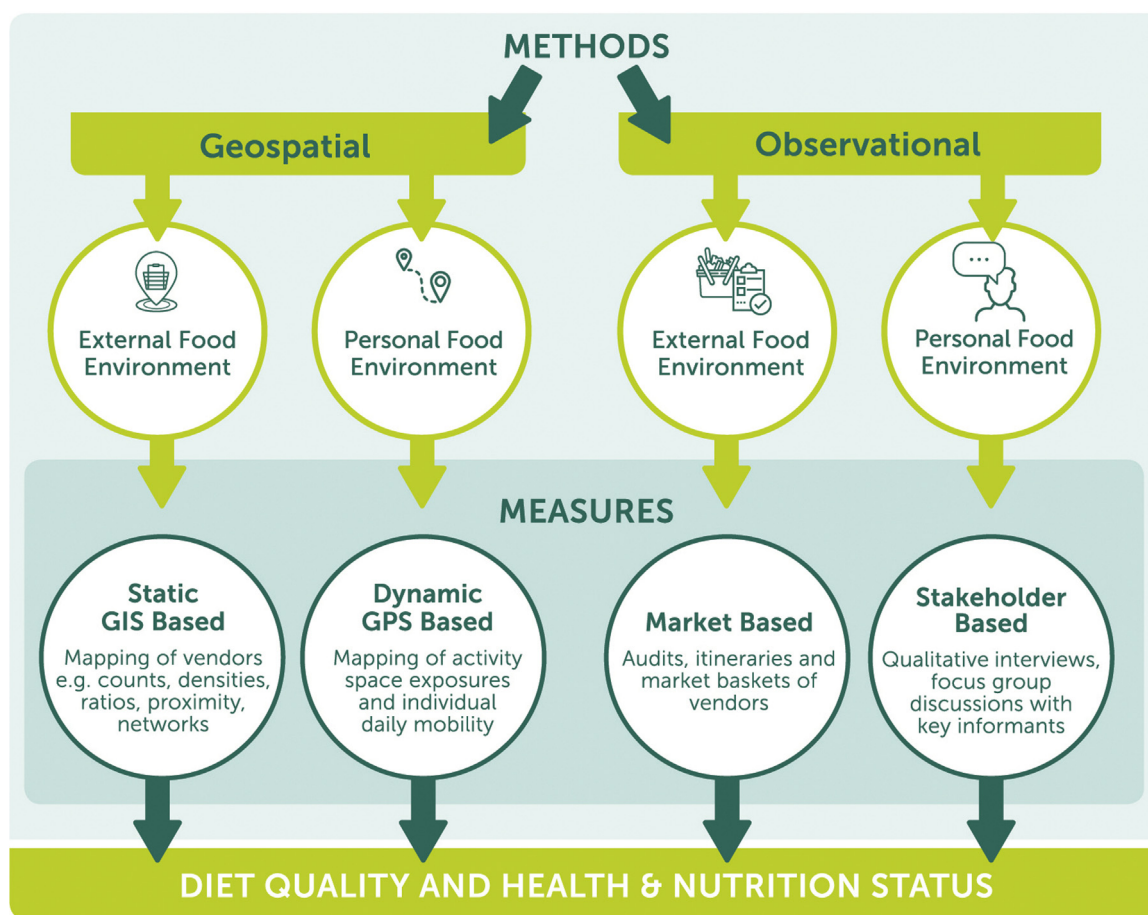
METHODS

Geospatial

Observational

External Food Environment

Personal Food Environment

External Food Environment

Personal Food Environment

MEASURES

Static GIS Based

Mapping of vendors e.g. counts, densities, ratios, proximity, networks

Dynamic GPS Based

Mapping of activity space exposures and individual daily mobility

Market Based

Audits, itineraries and market baskets of vendors

Stakeholder Based

Qualitative interviews, focus group discussions with key informants

DIET QUALITY AND HEALTH & NUTRITION STATUS